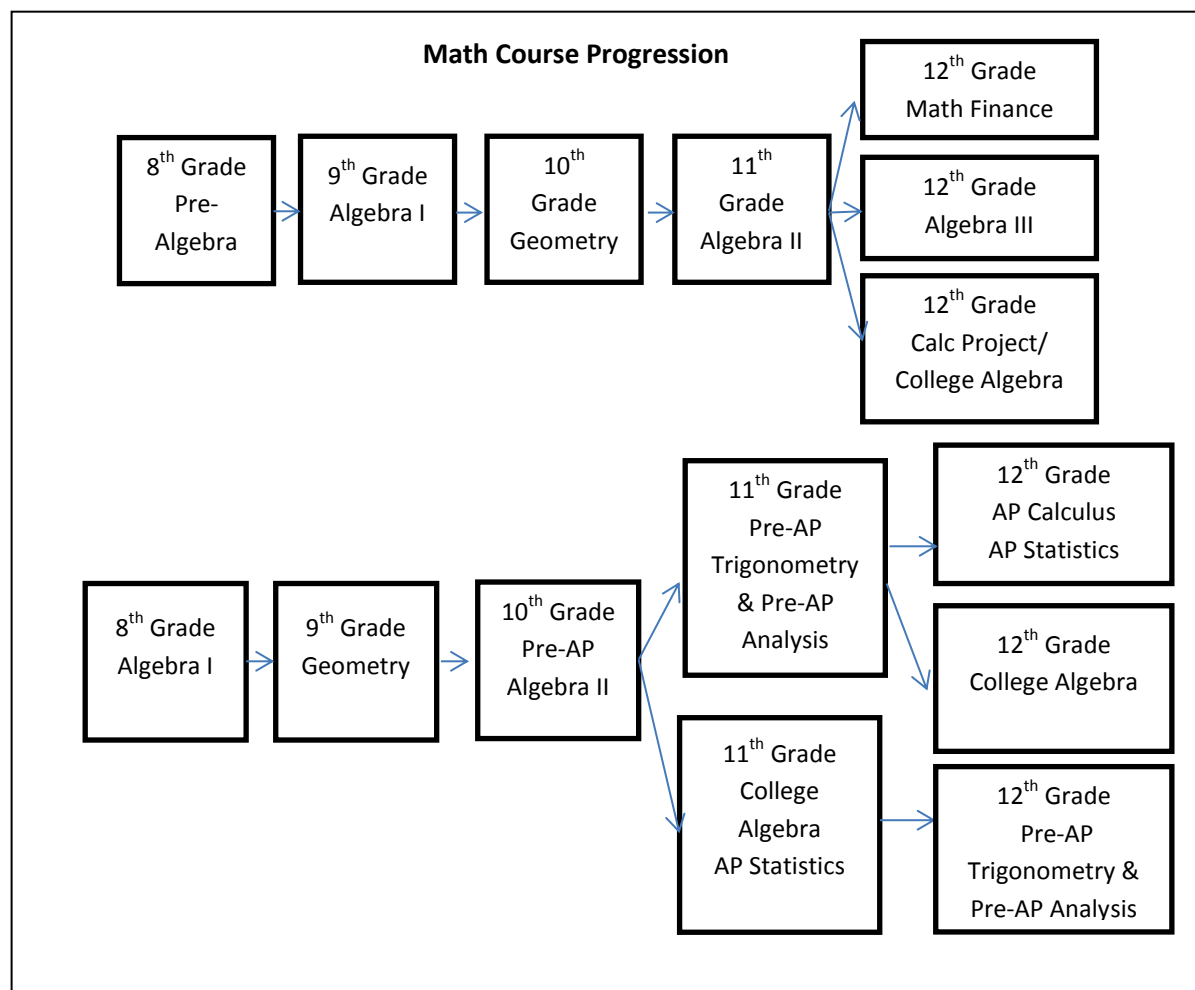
**Math Course Progression**

8$^{th}$ Grade Pre-Algebra

9$^{th}$ Grade Algebra I

10$^{th}$ Grade Geometry

11$^{th}$ Grade Algebra II

12$^{th}$ Grade Math Finance

12$^{th}$ Grade Algebra III

12$^{th}$ Grade Calc Project/ College Algebra

8$^{th}$ Grade Algebra I

9$^{th}$ Grade Geometry

10$^{th}$ Grade Pre-AP Algebra II

11$^{th}$ Grade Pre-AP Trigonometry & Pre-AP Analysis

11$^{th}$ Grade College Algebra AP Statistics

12$^{th}$ Grade AP Calculus AP Statistics

12$^{th}$ Grade College Algebra

12$^{th}$ Grade Pre-AP Trigonometry & Pre-AP Analysis